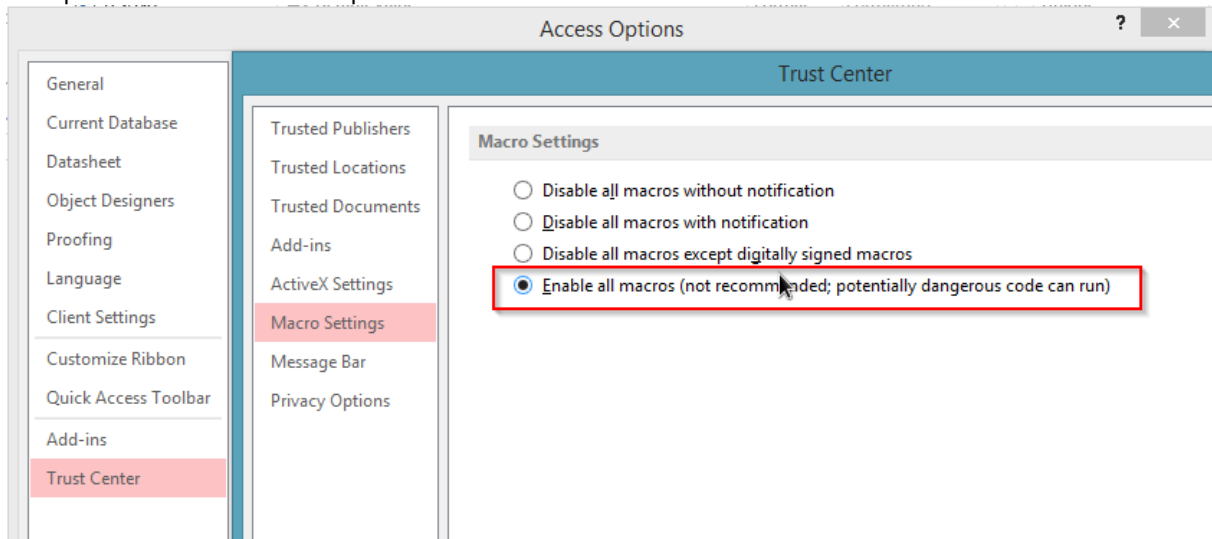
Access Options

?

General
Current Database
Datasheet
Object Designers
Proofing
Language
Client Settings
Customize Ribbon
Quick Access Toolbar
Add-ins
Trust Center

Trust Center

Trusted Publishers
Trusted Locations
Trusted Documents
Add-ins
ActiveX Settings
Macro Settings
Message Bar
Privacy Options

Macro Settings

Disable all macros without notification
Disable all macros with notification
Disable all macros except digitally signed macros
Enable all macros (not recommended; potentially dangerous code can run)